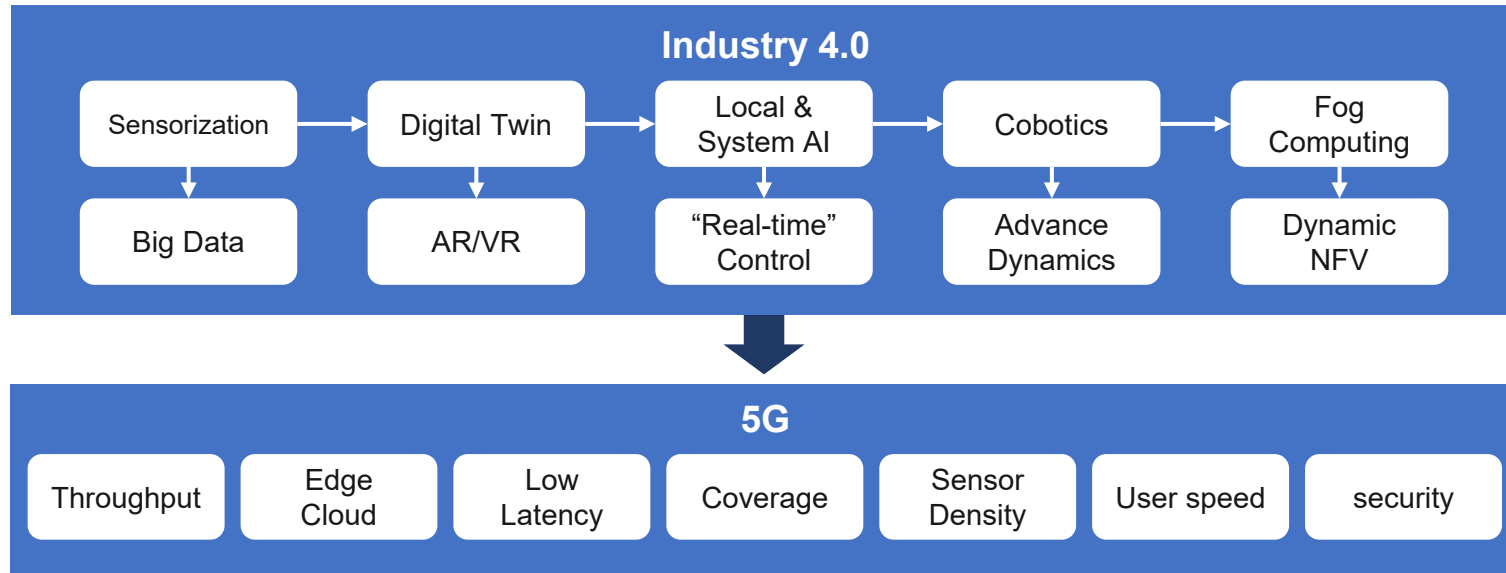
Industry 4.0

Sensorization

Big Data

Digital Twin

AR/VR

Local & System AI

“Real-time” Control

Cobotics

Advance Dynamics

Fog Computing

Dynamic NFV

5G

Throughput

Edge Cloud

Low Latency

Coverage

Sensor Density

User speed

security